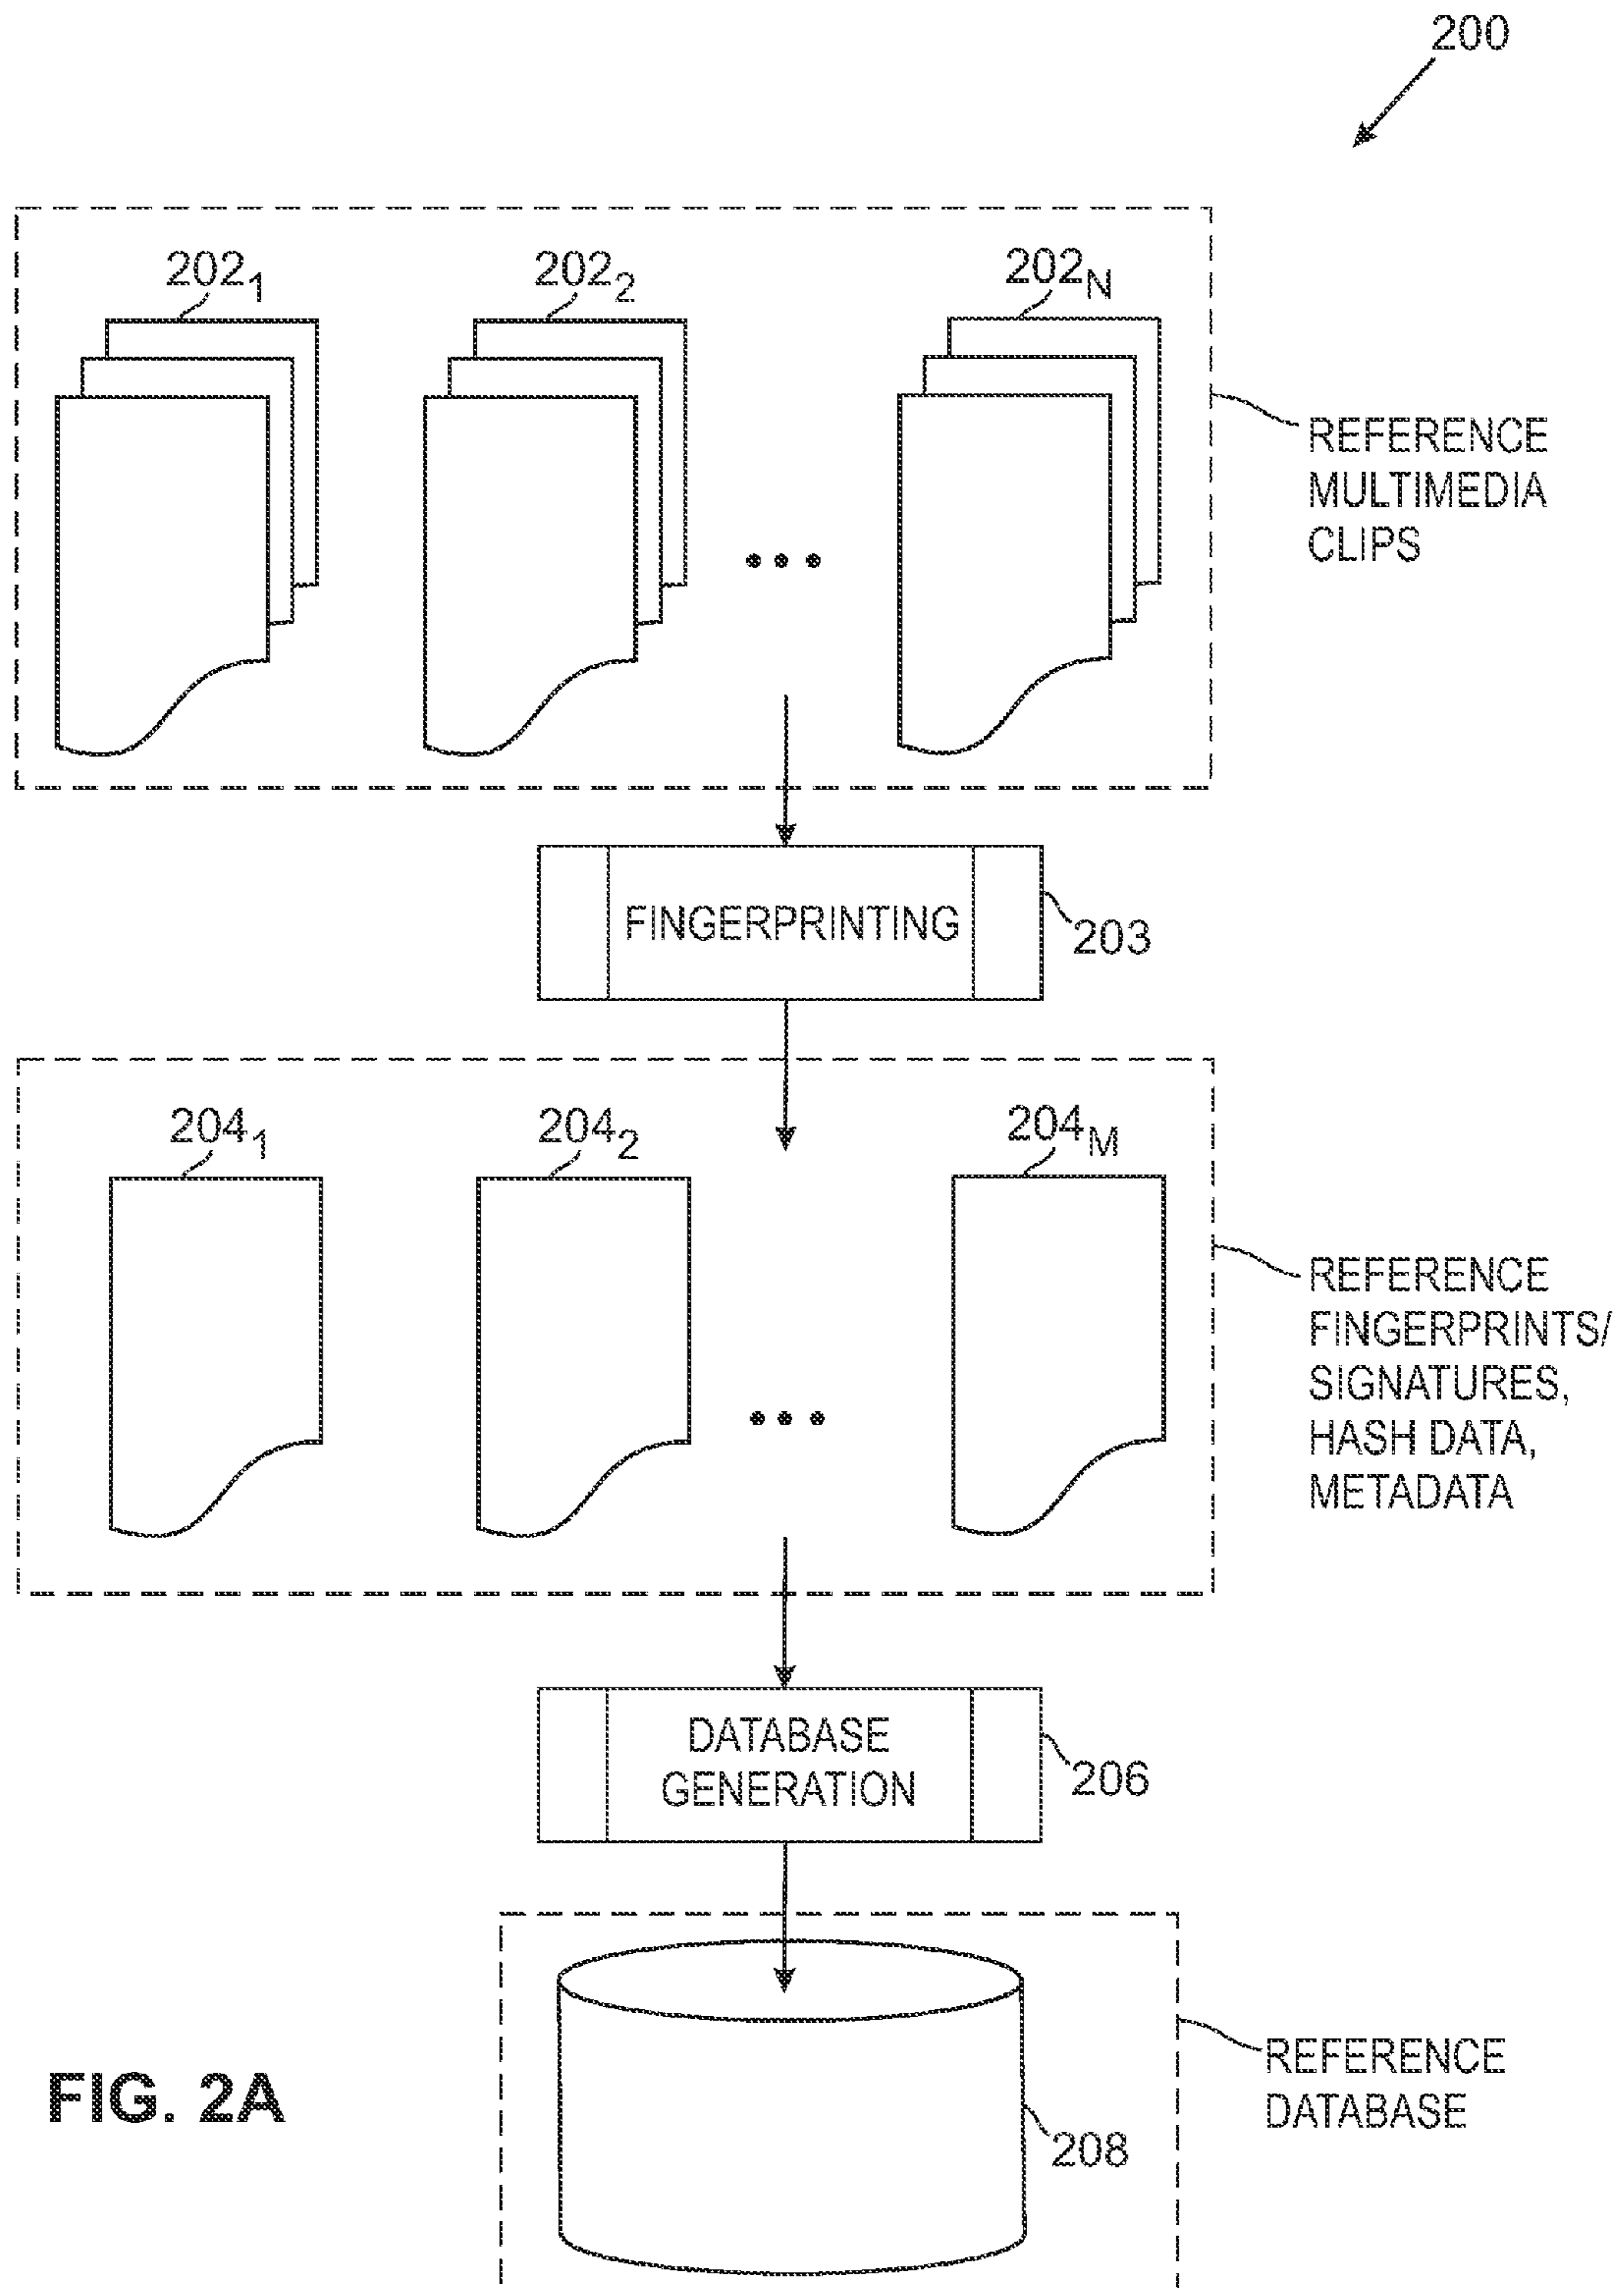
200

$202_1$

$202_2$

$202_N$

• • •

REFERENCE MULTIMEDIA CLIPS

FINGERPRINTING

203

$204_1$

$204_2$

$204_M$

• • •

REFERENCE FINGERPRINTS/ SIGNATURES, HASH DATA, METADATA

DATABASE GENERATION

206

REFERENCE DATABASE

208

FIG. 2A